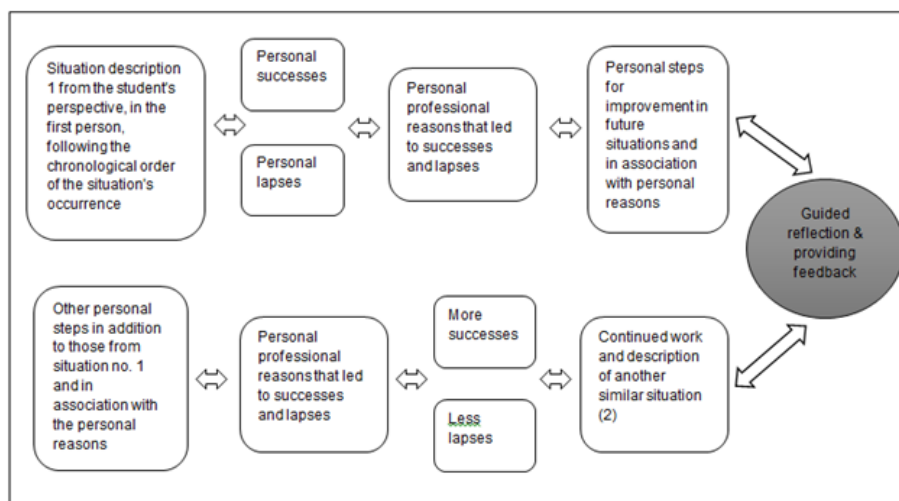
Situation description 1 from the student's perspective, in the first person, following the chronological order of the situation's occurrence

Personal successes

Personal lapses

Personal professional reasons that led to successes and lapses

Personal steps for improvement in future situations and in association with personal reasons

Guided reflection & providing feedback

Other personal steps in addition to those from situation no. 1 and in association with the personal reasons

Personal professional reasons that led to successes and lapses

More successes

Less lapses

Continued work and description of another similar situation (2)